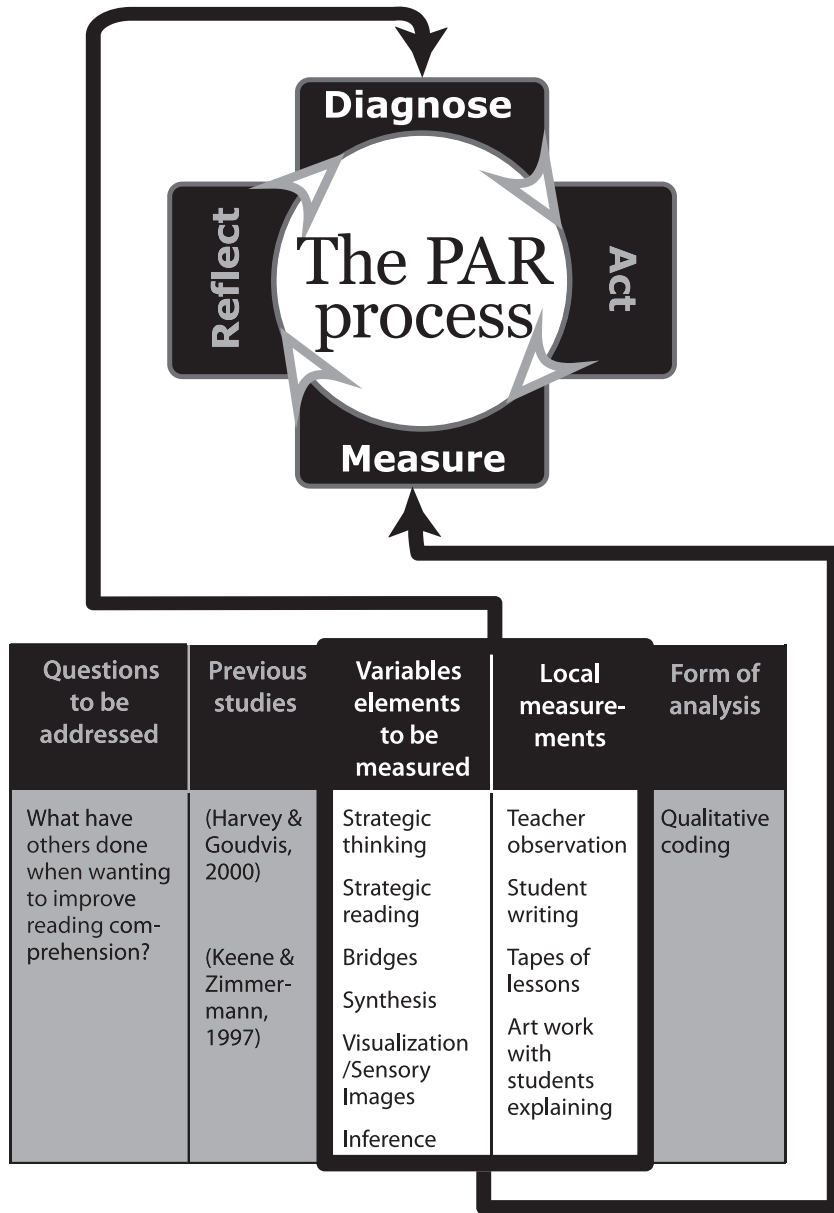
Diagnose

Reflect

The PAR process

Act

Measure

| Questions to be addressed | Previous studies | Variables elements to be measured | Local measurements | Form of analysis |
|---|---|---|---|---|
| What have others done when wanting to improve reading comprehension? | (Harvey & Goudvis, 2000) (Keene & Zimmermann, 1997) | Strategic thinking Strategic reading Bridges Synthesis Visualization /Sensory Images Inference | Teacher observation Student writing Tapes of lessons Art work with students explaining | Qualitative coding |